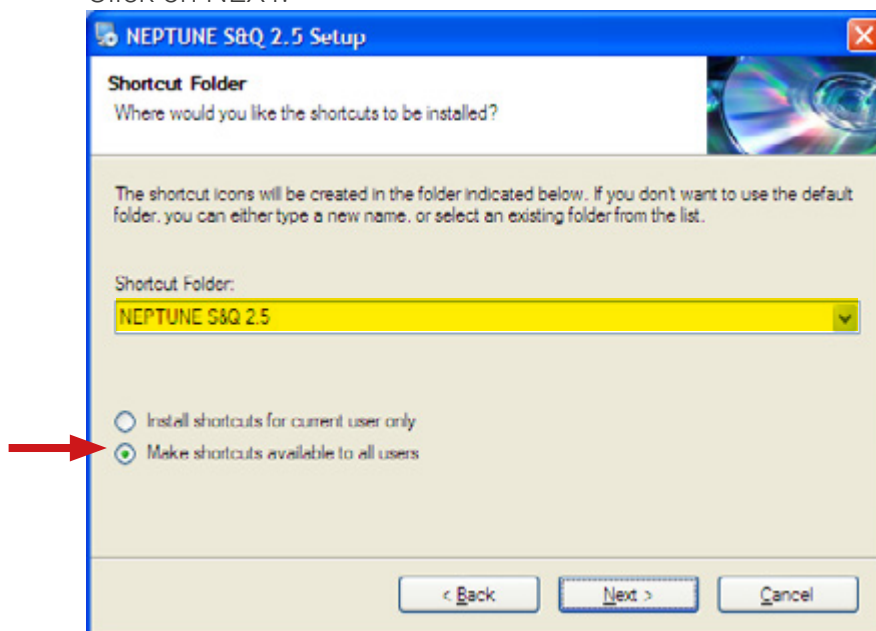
Click on NEXT.

NEPTUNE S&Q 2.5 Setup

Shortcut Folder
Where would you like the shortcuts to be installed?

The shortcut icons will be created in the folder indicated below. If you don't want to use the default folder, you can either type a new name, or select an existing folder from the list.

Shortcut Folder:
NEPTUNE S&Q 2.5

Install shortcuts for current user only
Make shortcuts available to all users

< Back
Next >
Cancel